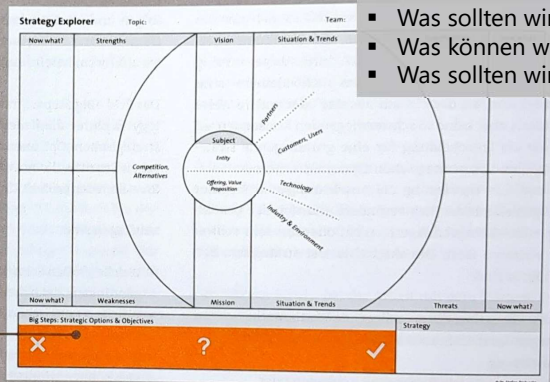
Strategy Explorer Topic: Team:

▪ Was sollten wir
▪ Was können w
▪ Was sollten wir

Now what? | Strengths | Vision | Situation & Trends

Competition, Alternatives

Subject
Entity
Offering, Value Proposition

Partners
Customers, Users
Technology
Industry & Environment

Now what? | Weaknesses | Mission | Situation & Trends | Threats | Now what?

Big Steps: Strategic Options & Objectives
Strategy

×
?
✓